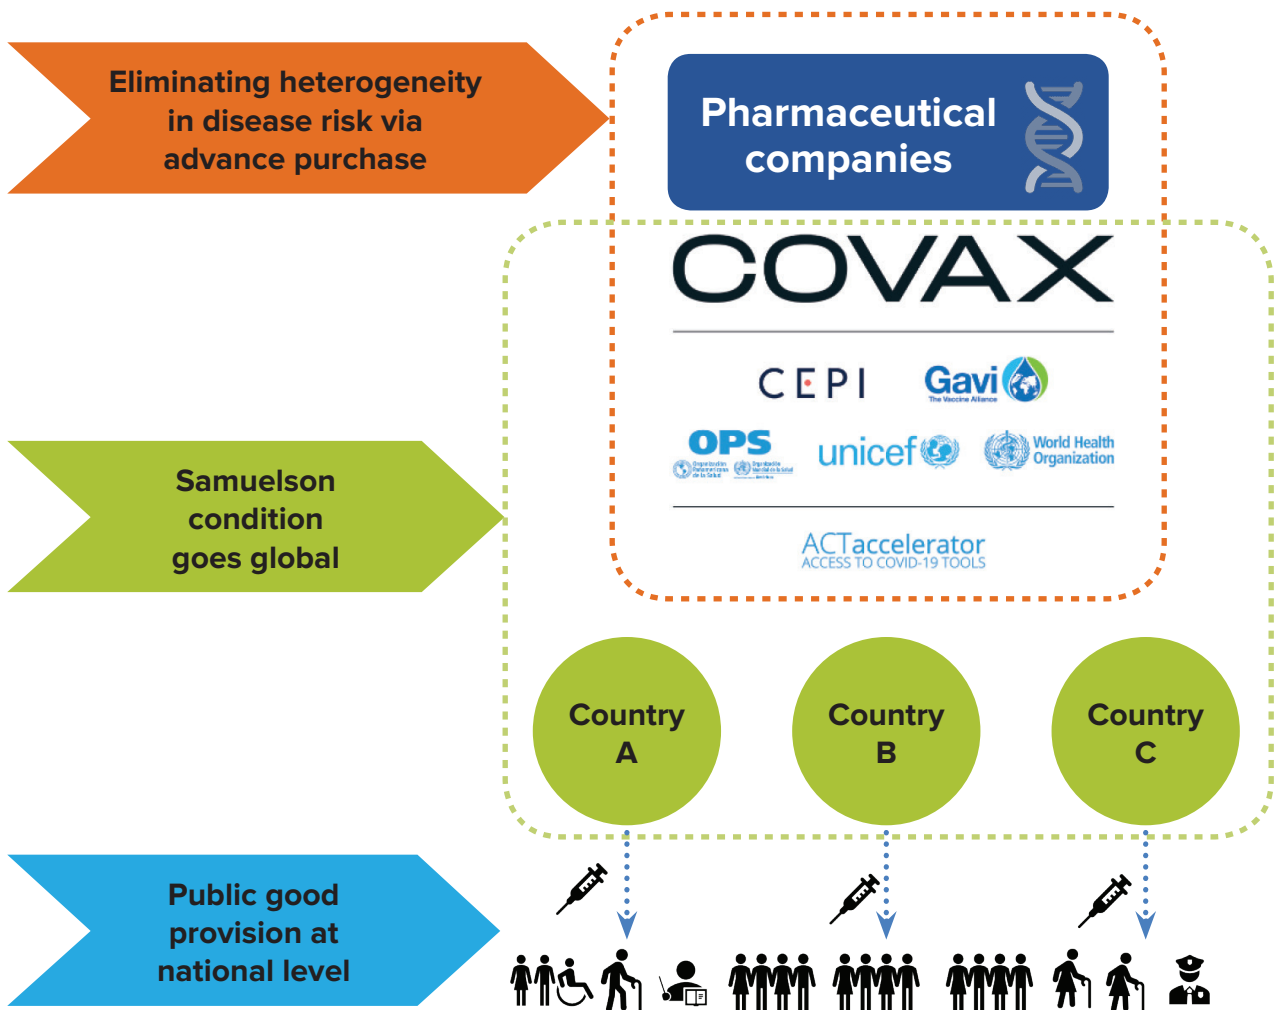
Eliminating heterogeneity in disease risk via advance purchase

Pharmaceutical companies

COVAX

CEPI

Gavi
The Vaccine Alliance

OPS
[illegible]

unicef

World Health Organization

ACTaccelerator
ACCESS TO COVID-19 TOOLS

Samuelson condition goes global

Country A

Country B

Country C

Public good provision at national level